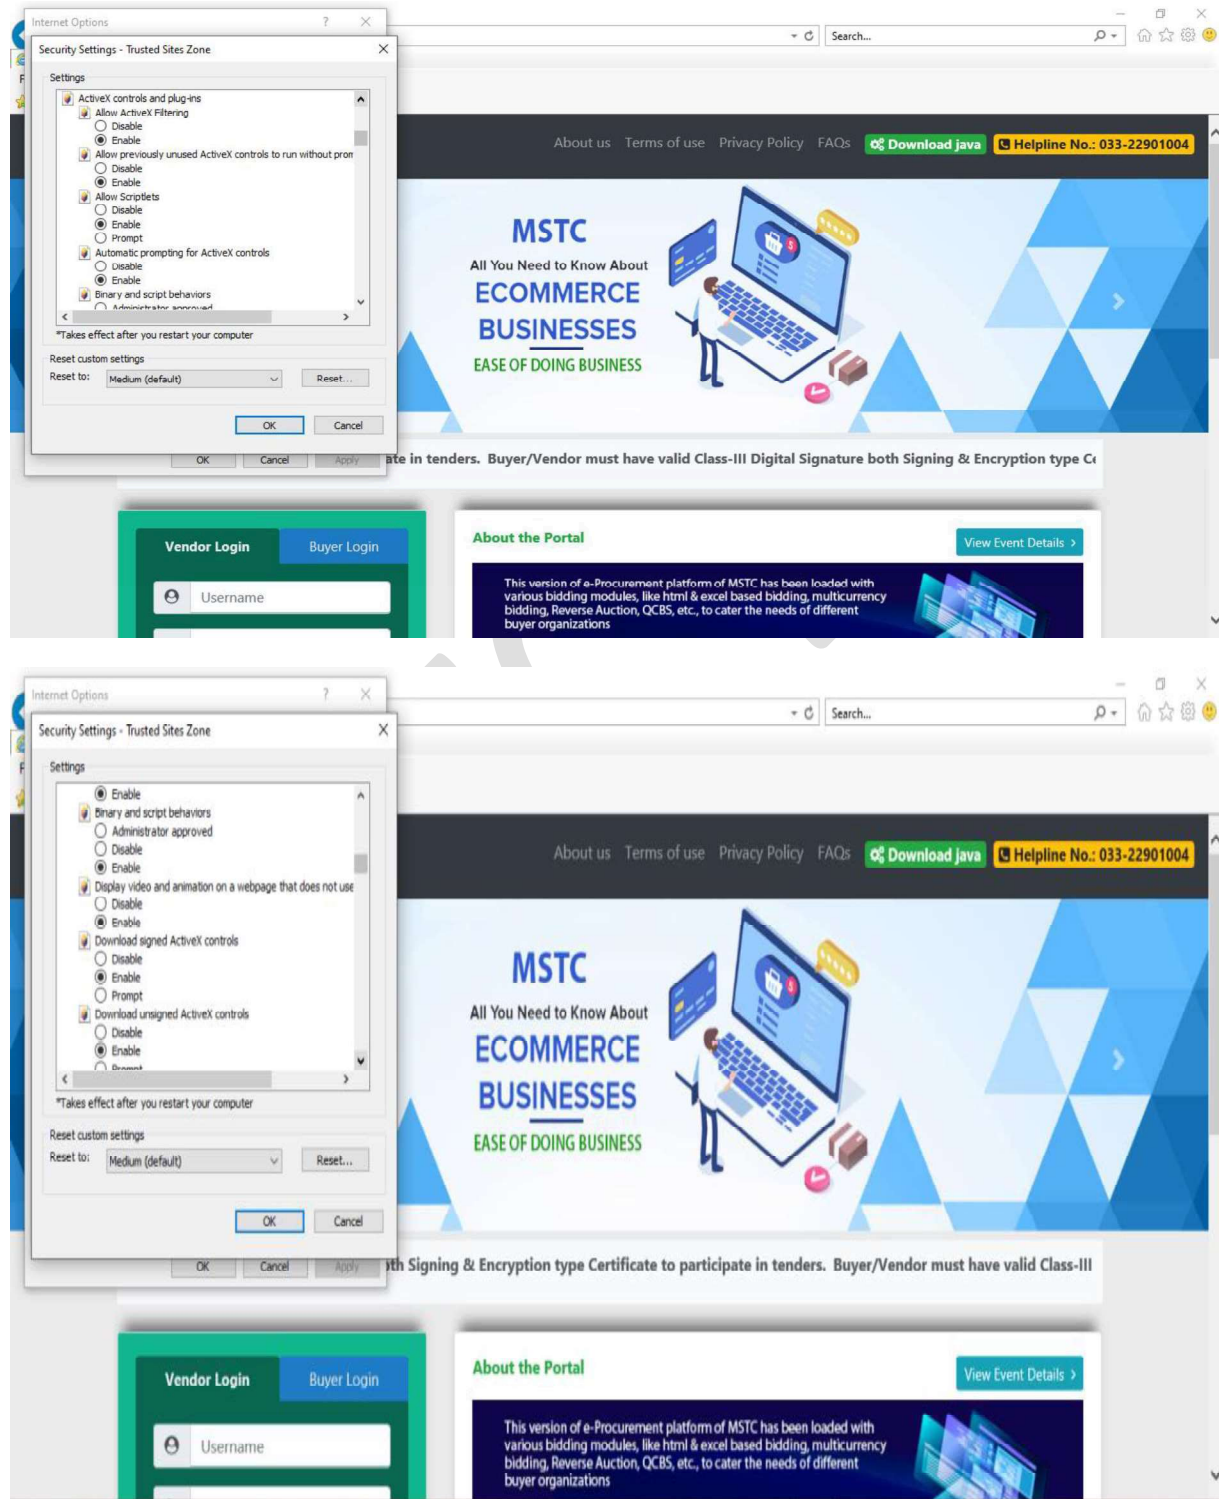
Internet Options ? X

Security Settings - Trusted Sites Zone X

Settings

ActiveX controls and plug-ins
Allow ActiveX Filtering
Disable
Enable
Allow previously unused ActiveX controls to run without prom
Disable
Enable
Allow Scriptlets
Disable
Enable
Prompt
Automatic prompting for ActiveX controls
Disable
Enable
Binary and script behaviors
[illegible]

*Takes effect after you restart your computer

Reset custom settings
Reset to: Medium (default) Reset...

OK Cancel

OK Cancel Apply

Search...

About us Terms of use Privacy Policy FAQs Download java Helpline No.: 033-22901004

MSTC
All You Need to Know About
ECOMMERCE
BUSINESSES
EASE OF DOING BUSINESS

ate in tenders. Buyer/Vendor must have valid Class-III Digital Signature both Signing & Encryption type C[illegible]

Vendor Login Buyer Login
Username

About the Portal View Event Details ›
This version of e-Procurement platform of MSTC has been loaded with various bidding modules, like html & excel based bidding, multicurrency bidding, Reverse Auction, QCBS, etc., to cater the needs of different buyer organizations

Internet Options ? X

Security Settings - Trusted Sites Zone X

Settings

Enable
Binary and script behaviors
Administrator approved
Disable
Enable
Display video and animation on a webpage that does not use
Disable
Enable
Download signed ActiveX controls
Disable
Enable
Prompt
Download unsigned ActiveX controls
Disable
Enable
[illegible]

*Takes effect after you restart your computer

Reset custom settings
Reset to: Medium (default) Reset...

OK Cancel

OK Cancel Apply

Search...

About us Terms of use Privacy Policy FAQs Download java Helpline No.: 033-22901004

MSTC
All You Need to Know About
ECOMMERCE
BUSINESSES
EASE OF DOING BUSINESS

th Signing & Encryption type Certificate to participate in tenders. Buyer/Vendor must have valid Class-III

Vendor Login Buyer Login
Username

About the Portal View Event Details ›
This version of e-Procurement platform of MSTC has been loaded with various bidding modules, like html & excel based bidding, multicurrency bidding, Reverse Auction, QCBS, etc., to cater the needs of different buyer organizations